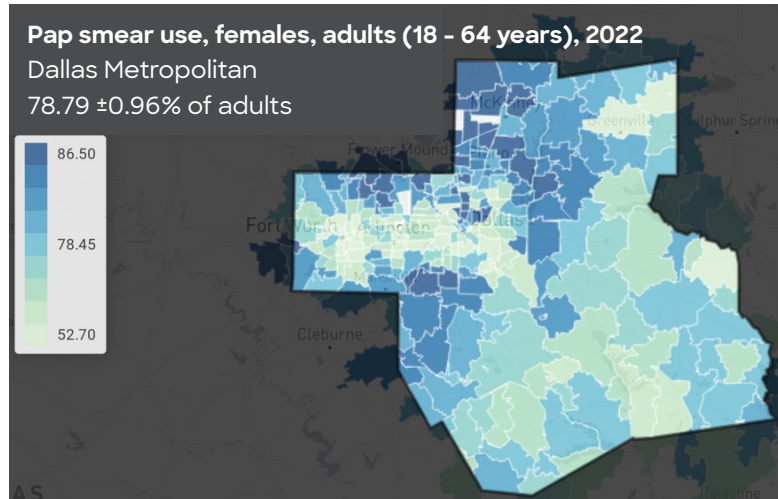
Pap smear use, females, adults (18 - 64 years), 2022
Dallas Metropolitan
78.79 ±0.96% of adults

86.50
78.45
52.70

McKinney
Greenville
Sulphur Springs
Flower Mound
Fort Worth
Arlington
Dallas
Cleburne